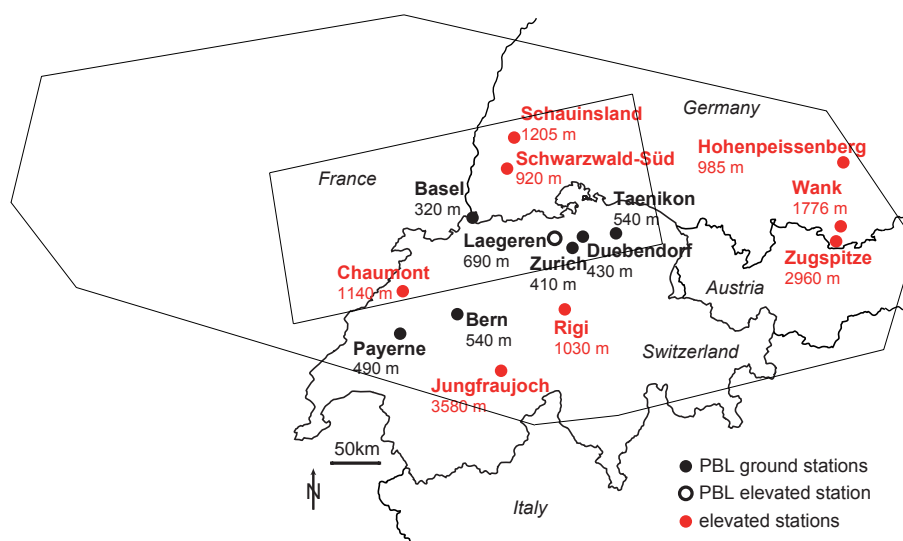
Schauinsland
1205 m
Germany
Schwarzwald-Süd
920 m
Hohenpeissenberg
985 m
France
Basel
320 m
Taenikon
540 m
Wank
1776 m
Laegeren
690 m
Duebendorf
430 m
Zugspitze
2960 m
Zurich
410 m
Chaumont
1140 m
Austria
Bern
540 m
Rigi
1030 m
Payerne
490 m
Switzerland
Jungfraujoch
3580 m
50km
N
PBL ground stations
PBL elevated station
elevated stations
Italy